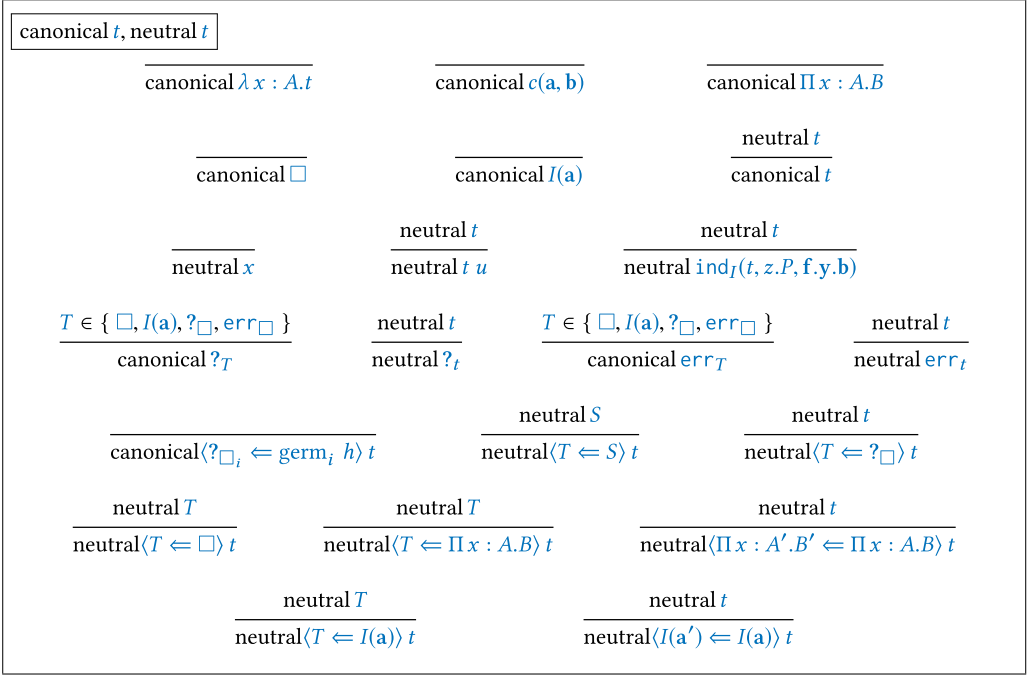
canonical $t$, neutral $t$

$\frac{}{\text{canonical } \lambda x : A.t}$ $\frac{}{\text{canonical } c(\mathbf{a}, \mathbf{b})}$ $\frac{}{\text{canonical } \Pi x : A.B}$

$\frac{}{\text{canonical } \square}$ $\frac{}{\text{canonical } I(\mathbf{a})}$ $\frac{\text{neutral } t}{\text{canonical } t}$

$\frac{}{\text{neutral } x}$ $\frac{\text{neutral } t}{\text{neutral } t\ u}$ $\frac{\text{neutral } t}{\text{neutral } \mathtt{ind}_I(t, z.P, \mathbf{f}.\mathbf{y}.\mathbf{b})}$

$\frac{T \in \{ \square, I(\mathbf{a}), ?_\square, \mathtt{err}_\square \}}{\text{canonical } ?_T}$ $\frac{\text{neutral } t}{\text{neutral } ?_t}$ $\frac{T \in \{ \square, I(\mathbf{a}), ?_\square, \mathtt{err}_\square \}}{\text{canonical } \mathtt{err}_T}$ $\frac{\text{neutral } t}{\text{neutral } \mathtt{err}_t}$

$\frac{}{\text{canonical} \langle ?_{\square_i} \Leftarrow \text{germ}_i\ h \rangle\ t}$ $\frac{\text{neutral } S}{\text{neutral} \langle T \Leftarrow S \rangle\ t}$ $\frac{\text{neutral } t}{\text{neutral} \langle T \Leftarrow ?_\square \rangle\ t}$

$\frac{\text{neutral } T}{\text{neutral} \langle T \Leftarrow \square \rangle\ t}$ $\frac{\text{neutral } T}{\text{neutral} \langle T \Leftarrow \Pi x : A.B \rangle\ t}$ $\frac{\text{neutral } t}{\text{neutral} \langle \Pi x : A'.B' \Leftarrow \Pi x : A.B \rangle\ t}$

$\frac{\text{neutral } T}{\text{neutral} \langle T \Leftarrow I(\mathbf{a}) \rangle\ t}$ $\frac{\text{neutral } t}{\text{neutral} \langle I(\mathbf{a}') \Leftarrow I(\mathbf{a}) \rangle\ t}$